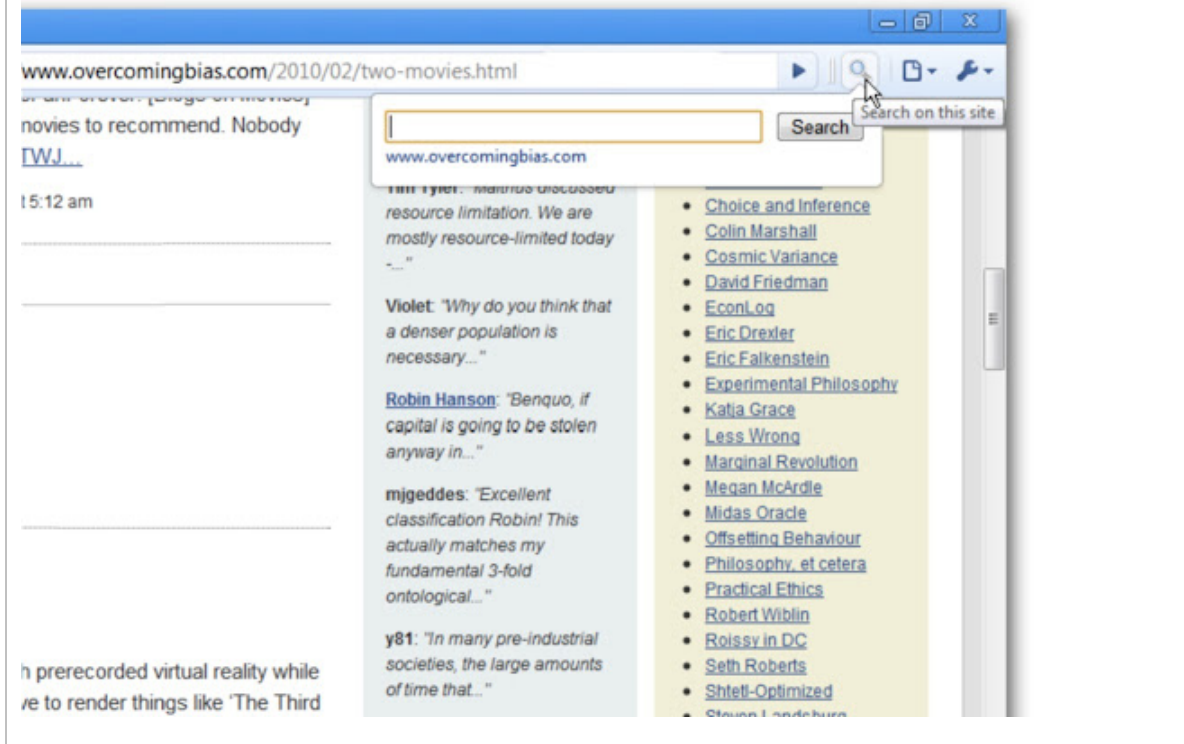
www.overcomingbias.com/2010/02/two-movies.html

Search on this site

Search

www.overcomingbias.com

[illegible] [Blogs on Movies]
movies to recommend. Nobody
TWJ...

t 5:12 am

Tim Tyler: "Malthus discussed resource limitation. We are mostly resource-limited today -..."

Violet: "Why do you think that a denser population is necessary..."

Robin Hanson: "Benquo, if capital is going to be stolen anyway in..."

mjgeddes: "Excellent classification Robin! This actually matches my fundamental 3-fold ontological..."

y81: "In many pre-industrial societies, the large amounts of time that..."

- Choice and Inference
- Colin Marshall
- Cosmic Variance
- David Friedman
- EconLog
- Eric Drexler
- Eric Falkenstein
- Experimental Philosophy
- Katja Grace
- Less Wrong
- Marginal Revolution
- Megan McArdle
- Midas Oracle
- Offsetting Behaviour
- Philosophy, et cetera
- Practical Ethics
- Robert Wiblin
- Roissy in DC
- Seth Roberts
- Shtetl-Optimized
- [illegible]

h prerecorded virtual reality while
ve to render things like 'The Third